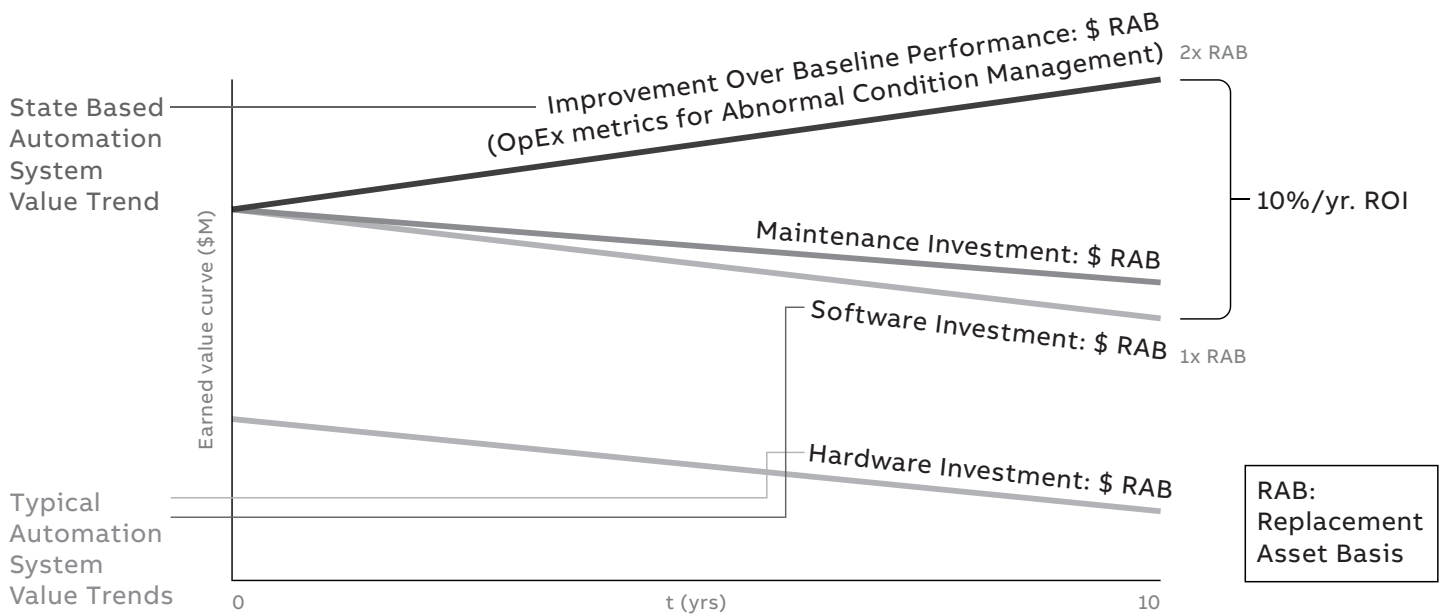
State Based Automation System Value Trend

Improvement Over Baseline Performance: \$ RAB
(OpEx metrics for Abnormal Condition Management)

2x RAB

10%/yr. ROI

Maintenance Investment: \$ RAB

Software Investment: \$ RAB

1x RAB

Earned value curve (\$M)

Hardware Investment: \$ RAB

Typical Automation System Value Trends

RAB: Replacement Asset Basis

0

t (yrs)

10